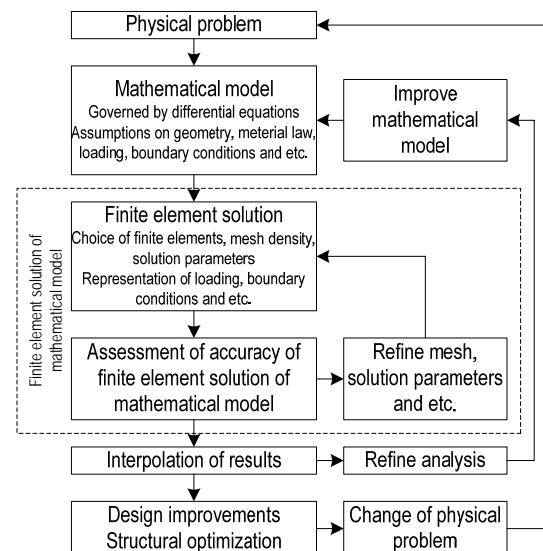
Physical problem

Mathematical model
Governed by differential equations
Assumptions on geometry, meterial law, loading, boundary conditions and etc.

Improve mathematical model

Finite element solution of mathematical model

Finite element solution
Choice of finite elements, mesh density, solution parameters
Representation of loading, boundary conditions and etc.

Assessment of accuracy of finite element solution of mathematical model

Refine mesh, solution parameters and etc.

Interpolation of results

Refine analysis

Design improvements
Structural optimization

Change of physical problem